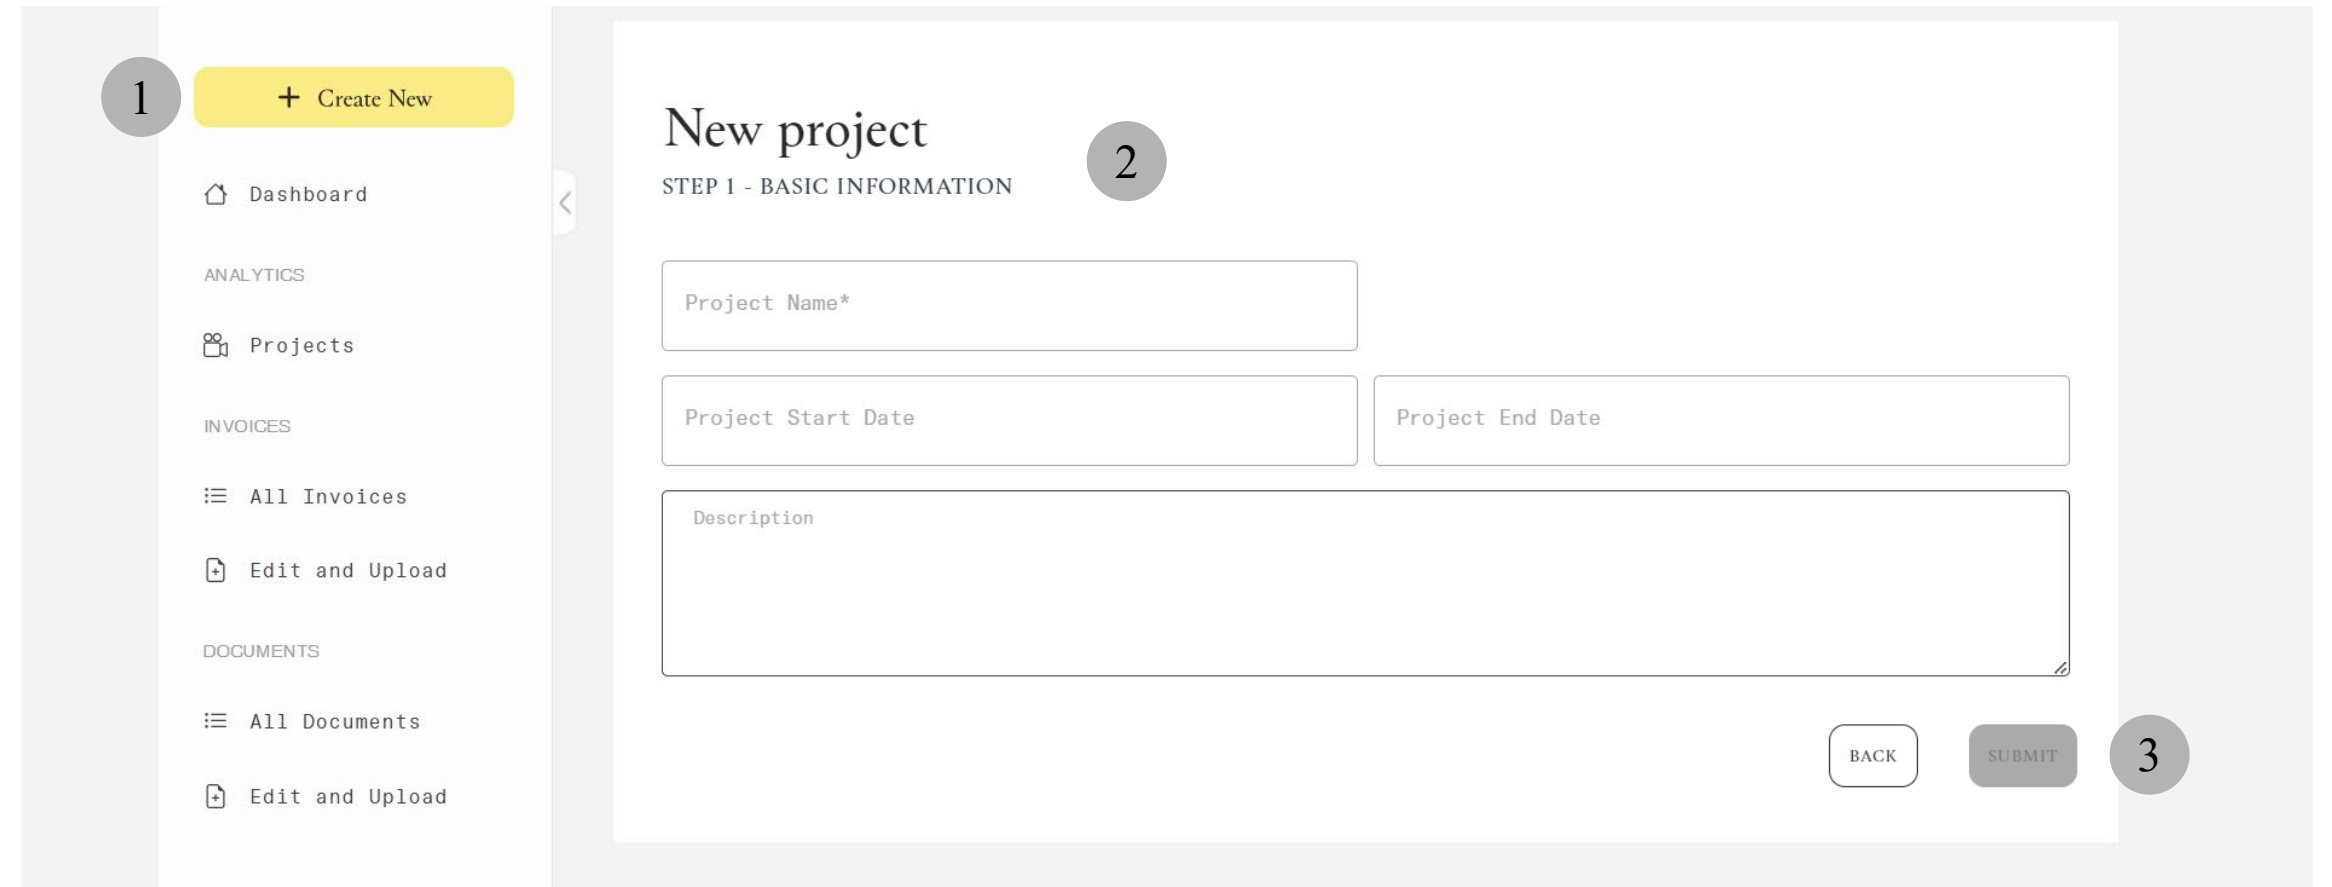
1

+ Create New

Dashboard

ANALYTICS

Projects

INVOICES

All Invoices

Edit and Upload

DOCUMENTS

All Documents

Edit and Upload

New project

STEP 1 - BASIC INFORMATION

2

Project Name*

Project Start Date

Project End Date

Description

BACK

SUBMIT

3